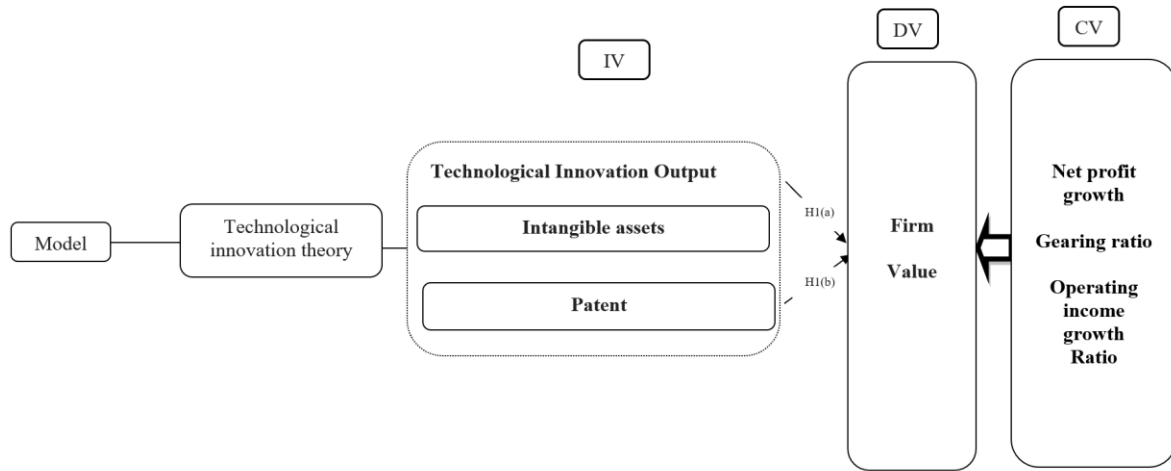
IV

DV

CV

Model

Technological innovation theory

Technological Innovation Output

Intangible assets

Patent

H1(a)

H1(b)

Firm

Value

Net profit growth

Gearing ratio

Operating income growth Ratio